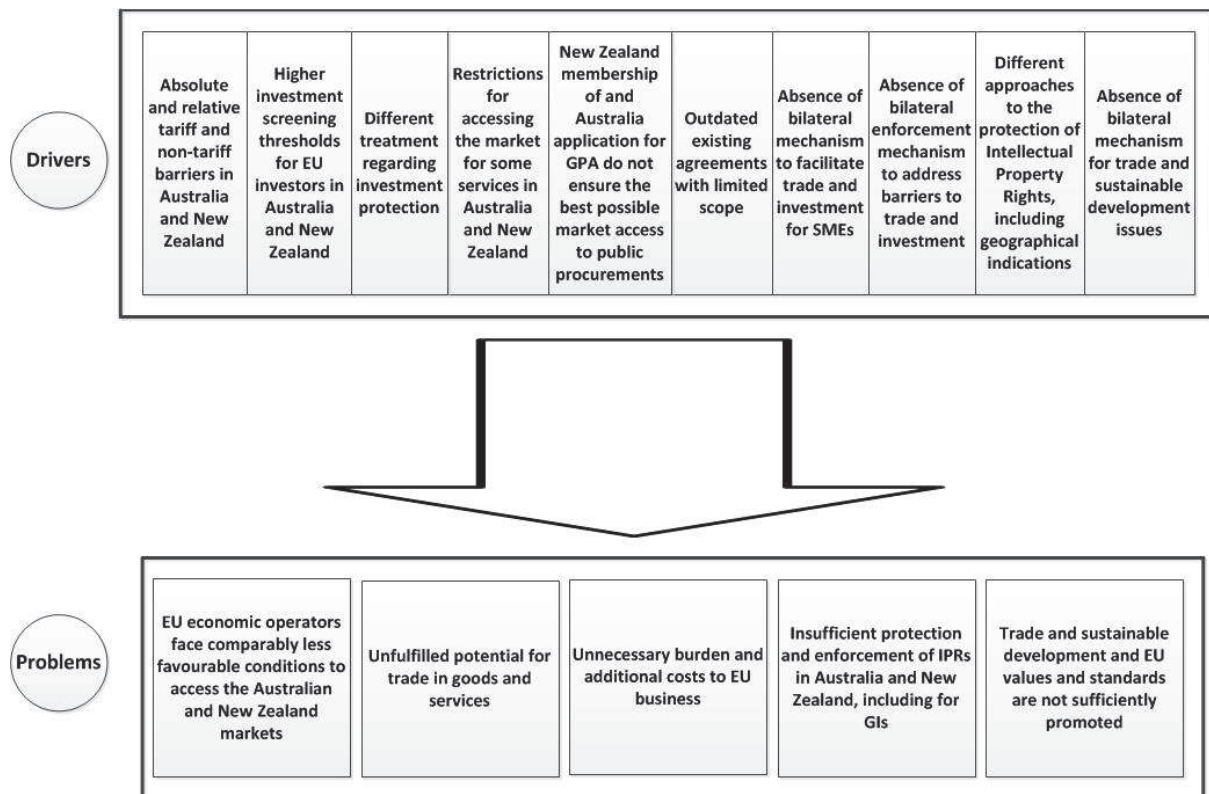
Drivers

Absolute and relative tariff and non-tariff barriers in Australia and New Zealand

Higher investment screening thresholds for EU investors in Australia and New Zealand

Different treatment regarding investment protection

Restrictions for accessing the market for some services in Australia and New Zealand

New Zealand membership of and Australia application for GPA do not ensure the best possible market access to public procurements

Outdated existing agreements with limited scope

Absence of bilateral mechanism to facilitate trade and investment for SMEs

Absence of bilateral enforcement mechanism to address barriers to trade and investment

Different approaches to the protection of Intellectual Property Rights, including geographical indications

Absence of bilateral mechanism for trade and sustainable development issues

Problems

EU economic operators face comparably less favourable conditions to access the Australian and New Zealand markets

Unfulfilled potential for trade in goods and services

Unnecessary burden and additional costs to EU business

Insufficient protection and enforcement of IPRs in Australia and New Zealand, including for GIs

Trade and sustainable development and EU values and standards are not sufficiently promoted